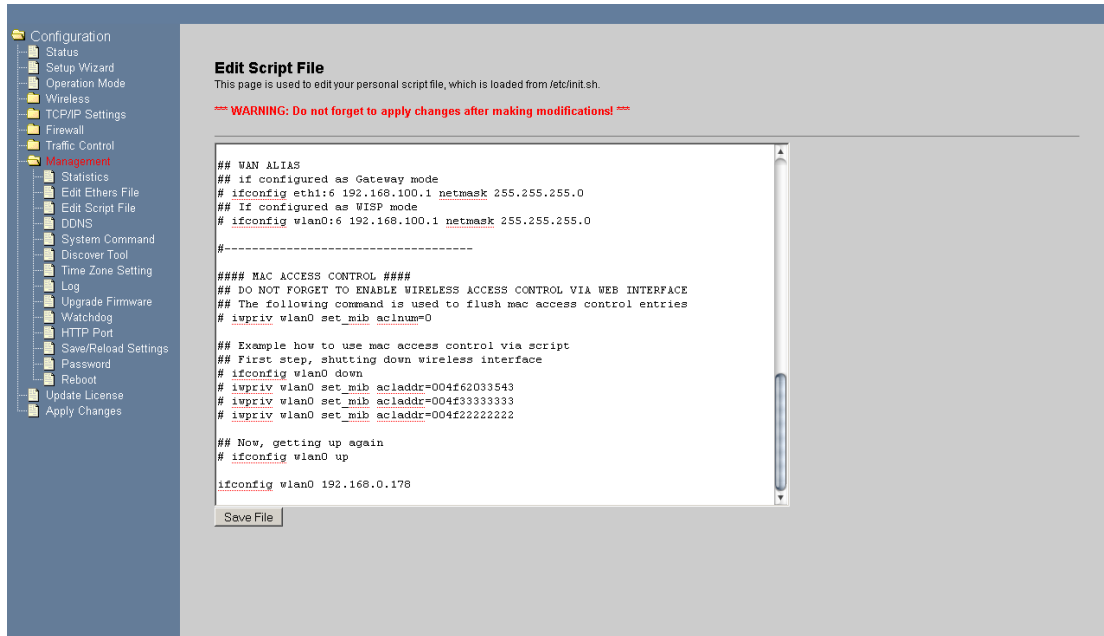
Configuration
Status
Setup Wizard
Operation Mode
Wireless
TCP/IP Settings
Firewall
Traffic Control
Management
Statistics
Edit Ethers File
Edit Script File
DDNS
System Command
Discover Tool
Time Zone Setting
Log
Upgrade Firmware
Watchdog
HTTP Port
Save/Reload Settings
Password
Reboot
Update License
Apply Changes

Edit Script File
This page is used to edit your personal script file, which is loaded from /etc/init.sh.

*** WARNING: Do not forget to apply changes after making modifications! ***

## WAN ALIAS
## if configured as Gateway mode
# ifconfig eth1:6 192.168.100.1 netmask 255.255.255.0
## If configured as WISP mode
# ifconfig wlan0:6 192.168.100.1 netmask 255.255.255.0

#------------------------------------

#### MAC ACCESS CONTROL ####
## DO NOT FORGET TO ENABLE WIRELESS ACCESS CONTROL VIA WEB INTERFACE
## The following command is used to flush mac access control entries
# iwpriv wlan0 set_mib aclnum=0

## Example how to use mac access control via script
## First step, shutting down wireless interface
# ifconfig wlan0 down
# iwpriv wlan0 set_mib acladdr=004f62033543
# iwpriv wlan0 set_mib acladdr=004f33333333
# iwpriv wlan0 set_mib acladdr=004f22222222

## Now, getting up again
# ifconfig wlan0 up

ifconfig wlan0 192.168.0.178

Save File